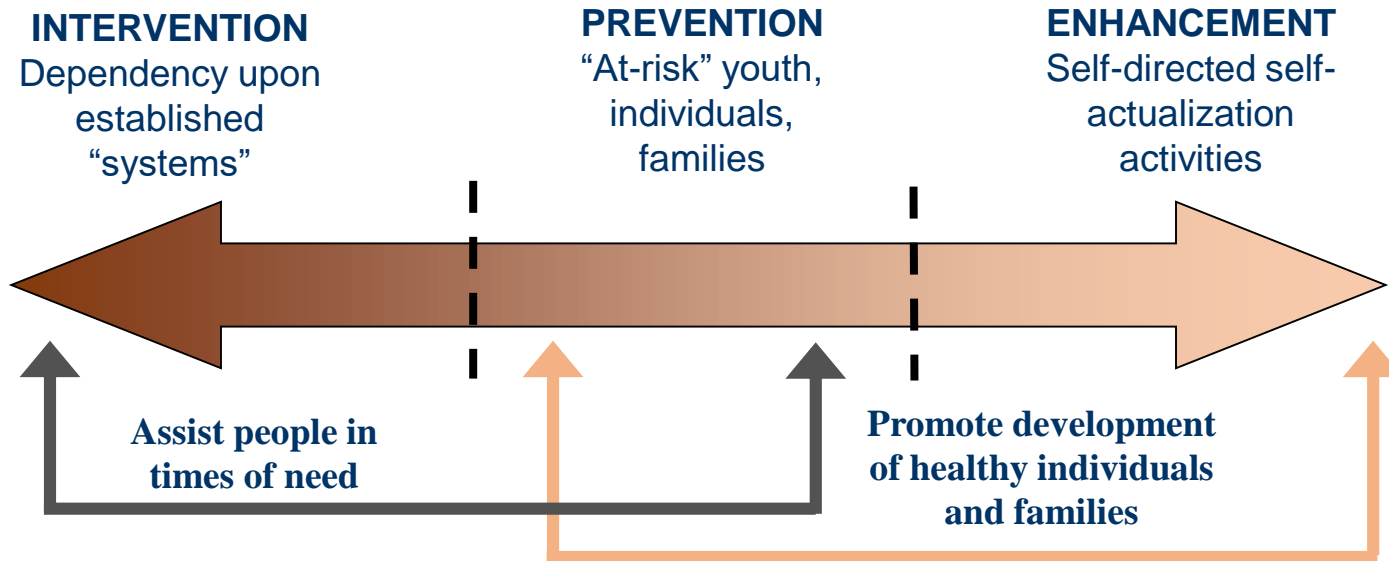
INTERVENTION
Dependency upon established "systems"

PREVENTION
"At-risk" youth, individuals, families

ENHANCEMENT
Self-directed self-actualization activities

Assist people in times of need

Promote development of healthy individuals and families